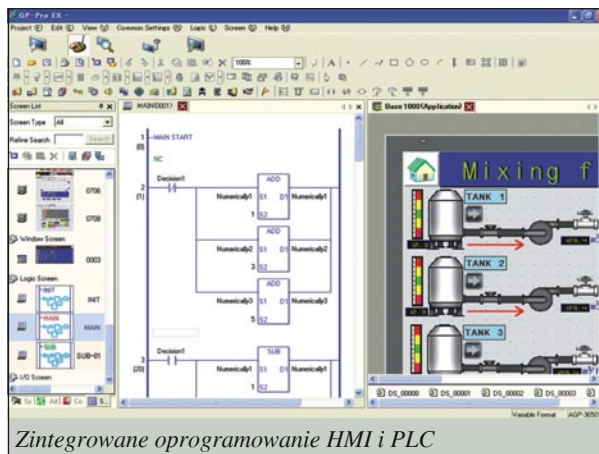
GP-Pro EX

Project Edit View Common Settings Logic Screen Help

100%

Screen List

Screen Type All

Refine Search Search

0706

0708

Window Screen

0003

Logic Screen

INIT

MAIN

SUB-01

I/O Screen

MAIN(0001)

1 MAIN START
(0)

NC

2 Decision1
(1)

ADD

Numerically1 S1 D1 Numerically1

1 S2

ADD

Numerically2 S1 D1 Numerically2

3 S2

ADD

Numerically3 S1 D1 Numerically3

5 S2

3 Decision1
(20)

SUB

Numerically1 S1 D1 Numerically1

1 S2

Base 1000(Application)

Mixing f

TANK 1

TANK 2

TANK 3

DS_00000 DS_00001 DS_00002 DS_00003

Variable Format AGP-3650

Zintegrowane oprogramowanie HMI i PLC